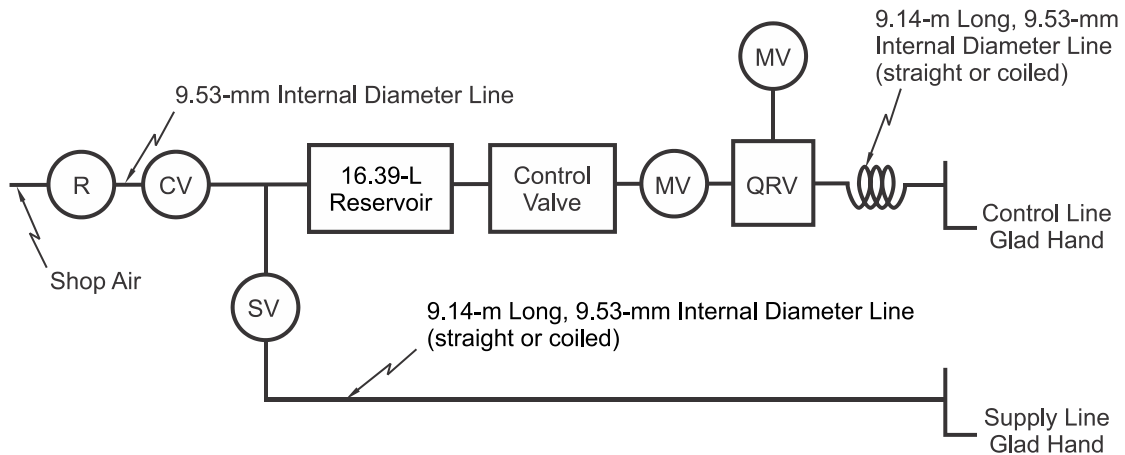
9.14-m Long, 9.53-mm Internal Diameter Line (straight or coiled)

MV

9.53-mm Internal Diameter Line

R

CV

16.39-L Reservoir

Control Valve

MV

QRV

Control Line Glad Hand

Shop Air

SV

9.14-m Long, 9.53-mm Internal Diameter Line (straight or coiled)

Supply Line Glad Hand